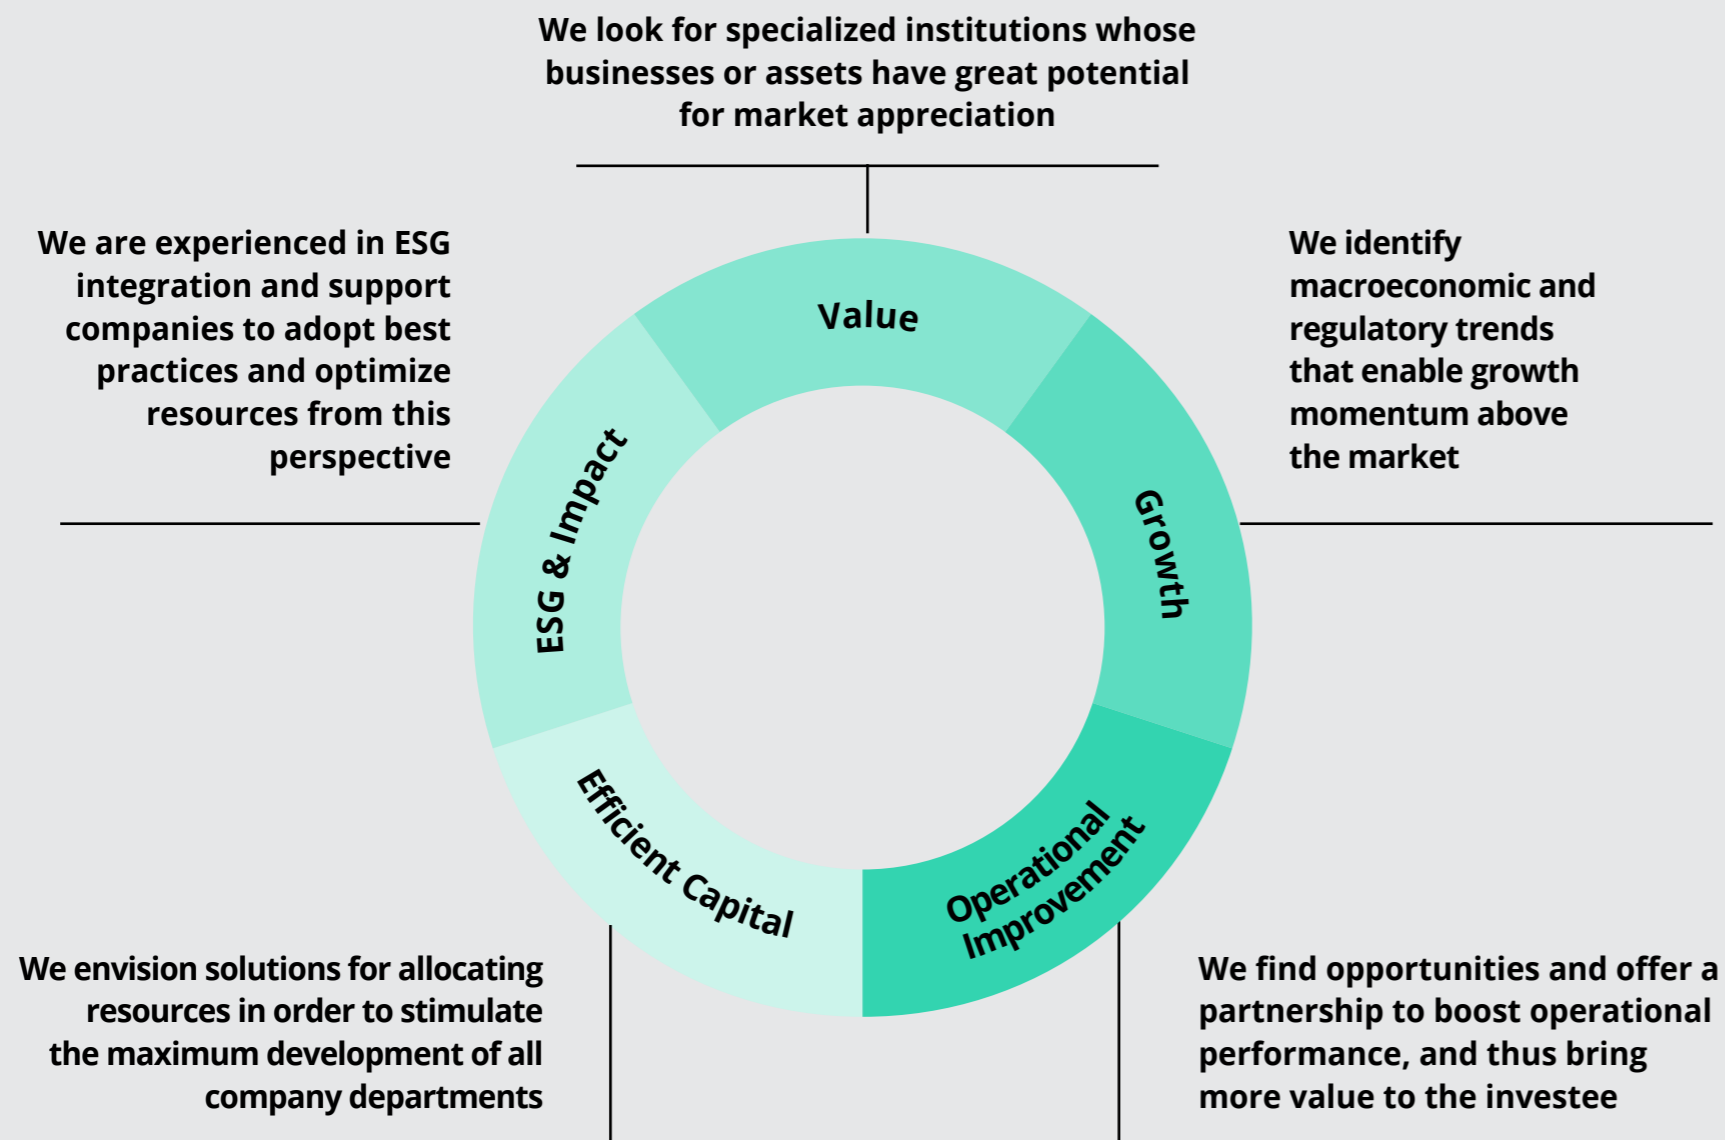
We look for specialized institutions whose businesses or assets have great potential for market appreciation

We are experienced in ESG integration and support companies to adopt best practices and optimize resources from this perspective

We identify macroeconomic and regulatory trends that enable growth momentum above the market

Value

ESG & Impact

Growth

Efficient Capital

Operational Improvement

We envision solutions for allocating resources in order to stimulate the maximum development of all company departments

We find opportunities and offer a partnership to boost operational performance, and thus bring more value to the investee